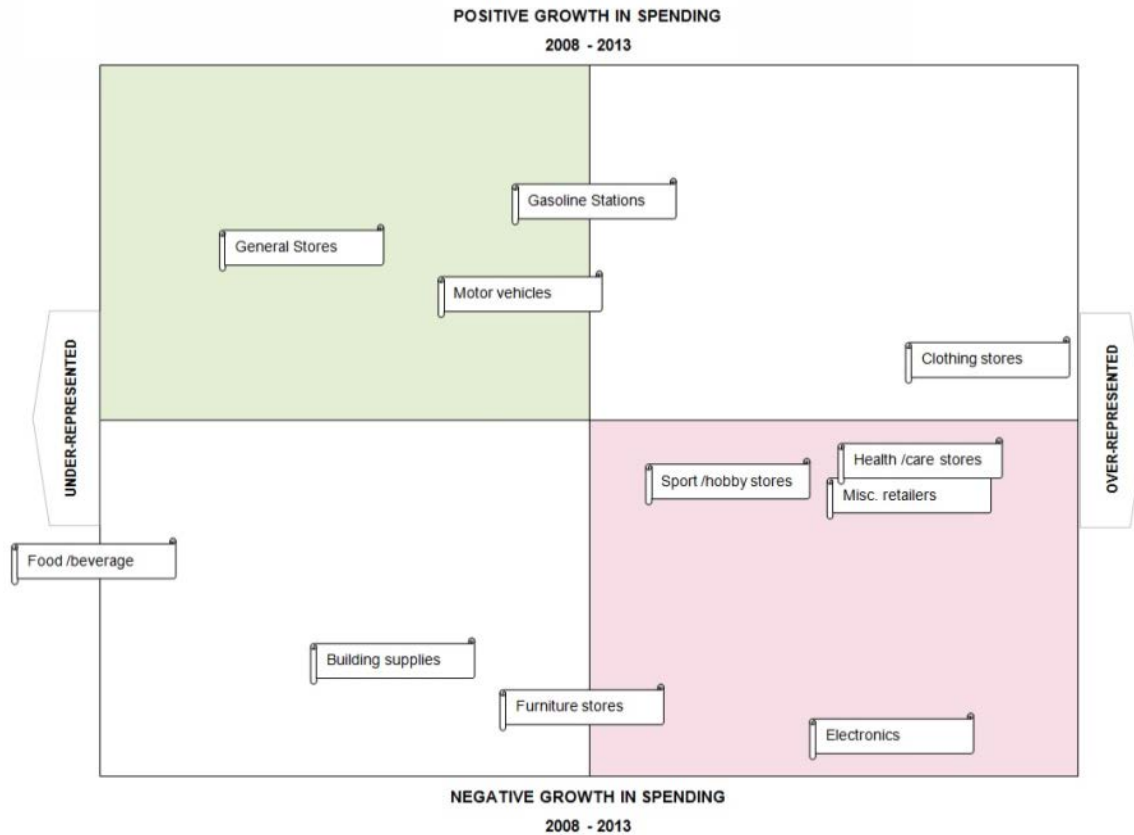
POSITIVE GROWTH IN SPENDING
2008 - 2013

Gasoline Stations

General Stores

Motor vehicles

UNDER-REPRESENTED

Clothing stores

OVER-REPRESENTED

Health /care stores

Sport /hobby stores

Misc. retailers

Food /beverage

Building supplies

Furniture stores

Electronics

NEGATIVE GROWTH IN SPENDING
2008 - 2013